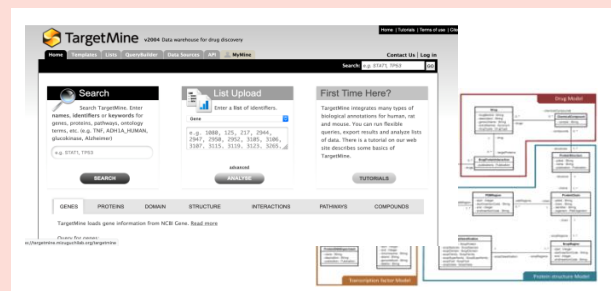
TargetMine v2004 Data warehouse for drug discovery

Home | Tutorials | Terms of use | Cit

Home Templates Lists QueryBuilder Data Sources API MyMine

Contact Us | Log in

Search: e.g. 07471, TP53 GO

Search

Search TargetMine. Enter names, identifiers or keywords for genes, proteins, pathways, ontology terms, etc. (e.g. TNF, ADH1A_HUMAN, glucokinase, Alzheimer)

e.g. 07471, TP53

SEARCH

List Upload

Enter a list of identifiers.

Gene

e.g. 1000, 125, 217, 2944, 2947, 2950, 2952, 3105, 3106, 3107, 3115, 3119, 3123, 3265,

advanced

ANALYSE

First Time Here?

TargetMine integrates many types of biological annotations for human, rat and mouse. You can run flexible queries, export results and analyze lists of data. There is a tutorial on our web site describes some basics of TargetMine.

TUTORIALS

GENES PROTEINS DOMAIN STRUCTURE INTERACTIONS PATHWAYS COMPOUNDS

TargetMine loads gene information from NCBI Gene. Read more

Query for genes:

Drug Model

Transcription factor Model

Protein structure Model